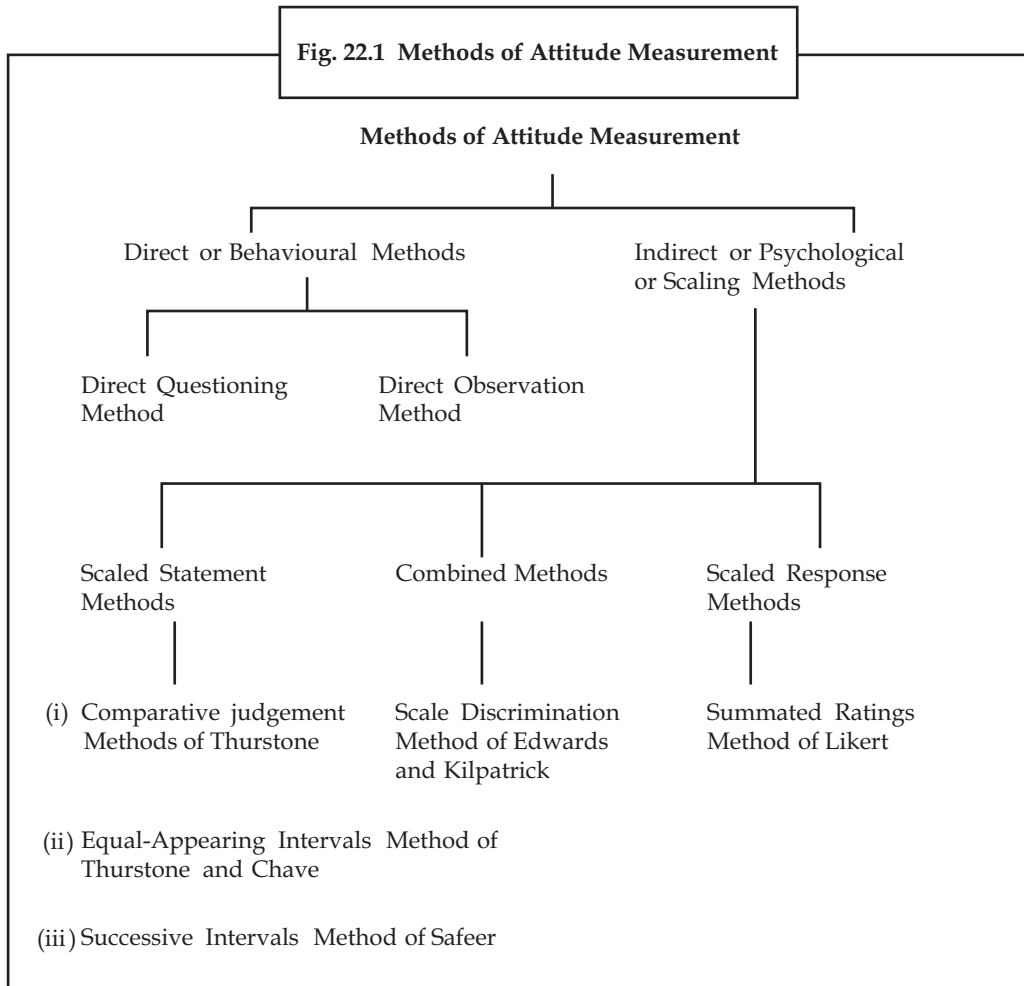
Fig. 22.1 Methods of Attitude Measurement

Methods of Attitude Measurement

Direct or Behavioural Methods

Indirect or Psychological or Scaling Methods

Direct Questioning Method

Direct Observation Method

Scaled Statement Methods

Combined Methods

Scaled Response Methods

(i) Comparative judgement Methods of Thurstone

Scale Discrimination Method of Edwards and Kilpatrick

Summated Ratings Method of Likert

(ii) Equal-Appearing Intervals Method of Thurstone and Chave

(iii) Successive Intervals Method of Safeer